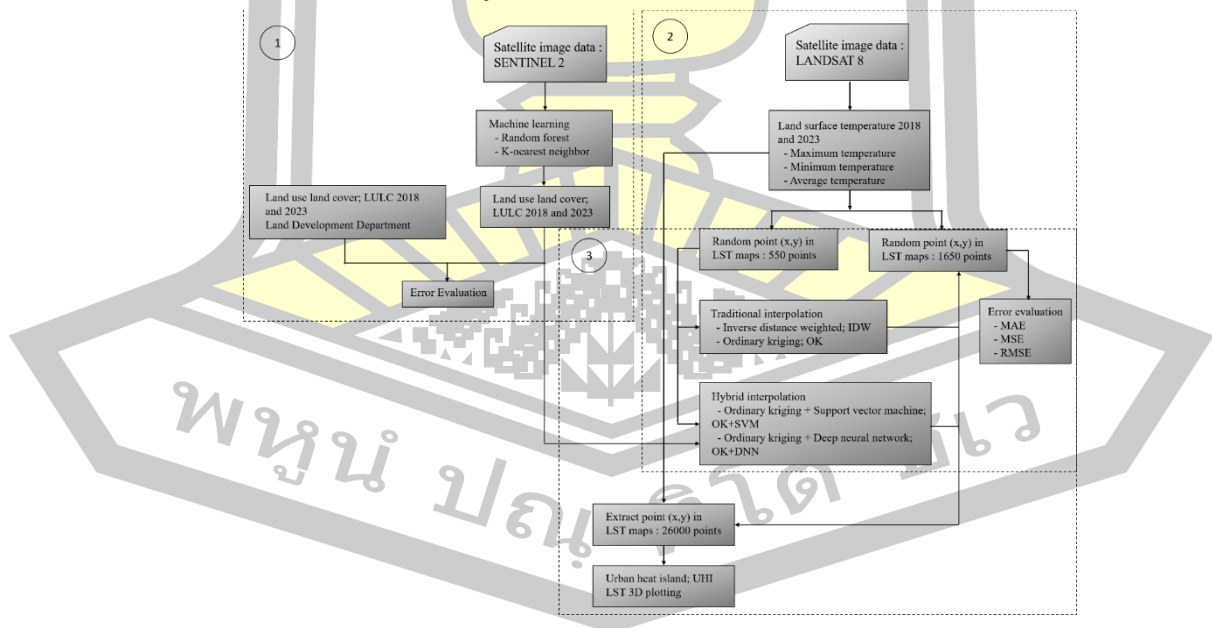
1

Satellite image data : SENTINEL 2

2

Satellite image data : LANDSAT 8

Machine learning
- Random forest
- K-nearest neighbor

Land surface temperature 2018 and 2023
- Maximum temperature
- Minimum temperature
- Average temperature

Land use land cover; LULC 2018 and 2023
Land Development Department

Land use land cover; LULC 2018 and 2023

Random point (x,y) in LST maps : 550 points

Random point (x,y) in LST maps : 1650 points

3

Error Evaluation

Traditional interpolation
- Inverse distance weighted; IDW
- Ordinary kriging; OK

Error evaluation
- MAE
- MSE
- RMSE

Hybrid interpolation
- Ordinary kriging + Support vector machine; OK+SVM
- Ordinary kriging + Deep neural network; OK+DNN

Extract point (x,y) in LST maps : 26000 points

Urban heat island; UHI
LST 3D plotting

พหูน ปณ ฑิต ชีว